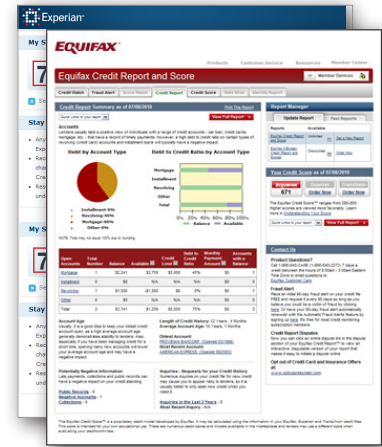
Experian

My S

7

Stay

My S

7

Stay

EQUIFAX

Products Customer Service Resources Member Center

Member Services

Equifax Credit Report and Score

Credit Watch Fraud Alert Score Watch Credit Report Credit Score Debt Wise Identity Report

Credit Report Summary as of 07/08/2010

View Full Report

Accounts

Debt by Account Type

Debt to Credit Ratio by Account Type

Installment 6%
Revolving 40%
Mortgage 50%
Other 0%

Mortgage
Installment
Revolving
Other
Total

Balance
Available

| Open Accounts | Total Number | Balance | Available | Credit Limit | Debt to Credit Ratio | Monthly Payment Amount | Accounts with a Balance |
|---|---|---|---|---|---|---|---|
| Mortgage | 1 | $2,341 | $2,759 | $5,000 | 47% | $0 | 1 |
| Installment | 0 | $0 | N/A | N/A | N/A | $0 | 0 |
| Revolving | 1 | $1,000 | -$1,000 | $0 | N/A | $0 | 0 |
| Other | 0 | $0 | N/A | N/A | N/A | $0 | 0 |
| Total | 2 | $2,741 | $1,259 | $5,000 | 75% | $0 | 1 |

Account Age

Length of Credit History
Average Account Age

Potentially Negative Information

Public Records
Negative Accounts
Collections

Inquiries - Requests for your Credit History

Inquiries in the Last 2 Years
Most Recent Inquiry

Report Manager

Update Report
Reports Available
View Reports

Your Credit Score as of 07/08/2010

671

View Full Report

Contact Us

Product Questions?

Fraud Alert

Credit Report Disputes